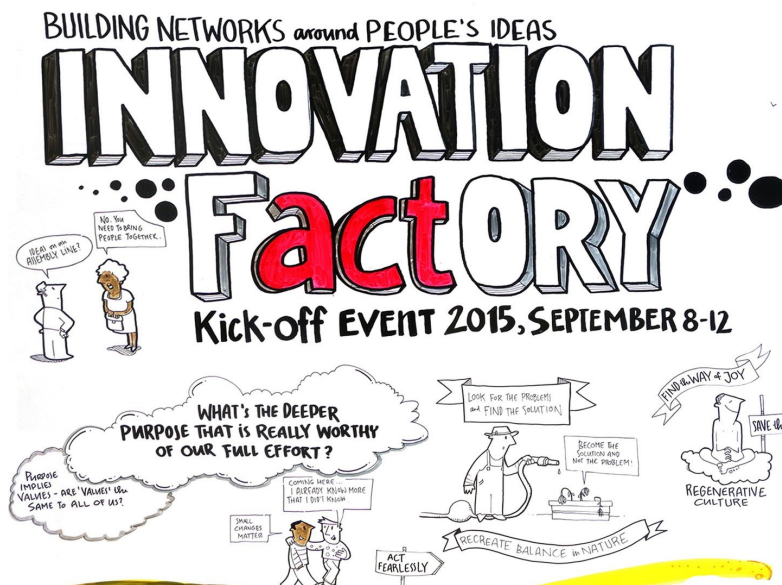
BUILDING NETWORKS around PEOPLE'S IDEAS

INNOVATION

FactORY

IDEAS on an ASSEMBLY LINE?

NO. YOU NEED TO BRING PEOPLE TOGETHER.

Kick-off EVENT 2015, SEPTEMBER 8-12

WHAT'S THE DEEPER PURPOSE THAT IS REALLY WORTHY OF OUR FULL EFFORT?

PURPOSE IMPLIES VALUES - ARE 'VALUES' the SAME TO ALL OF US?

COMING HERE... I ALREADY KNOW MORE THAT I DIDN'T KNOW

SMALL CHANGES MATTER

ACT FEARLESSLY

LOOK FOR THE PROBLEMS and FIND THE SOLUTION

BECOME THE SOLUTION AND NOT THE PROBLEM!

RECREATE BALANCE in NATURE

FIND the WAY of JOY

SAVE th

REGENERATIVE CULTURE